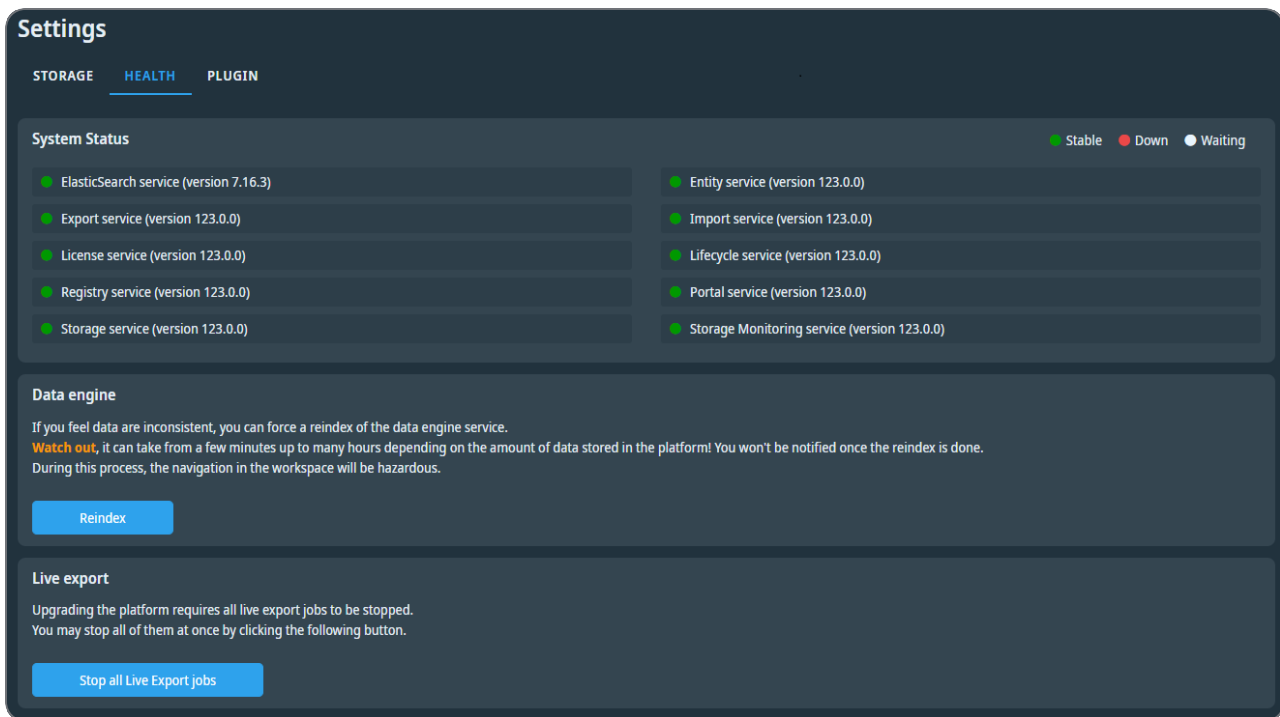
Settings

STORAGE HEALTH PLUGIN

System Status

Stable Down Waiting

ElasticSearch service (version 7.16.3)

Entity service (version 123.0.0)

Export service (version 123.0.0)

Import service (version 123.0.0)

License service (version 123.0.0)

Lifecycle service (version 123.0.0)

Registry service (version 123.0.0)

Portal service (version 123.0.0)

Storage service (version 123.0.0)

Storage Monitoring service (version 123.0.0)

Data engine

If you feel data are inconsistent, you can force a reindex of the data engine service.
Watch out, it can take from a few minutes up to many hours depending on the amount of data stored in the platform! You won't be notified once the reindex is done.
During this process, the navigation in the workspace will be hazardous.

Reindex

Live export

Upgrading the platform requires all live export jobs to be stopped.
You may stop all of them at once by clicking the following button.

Stop all Live Export jobs